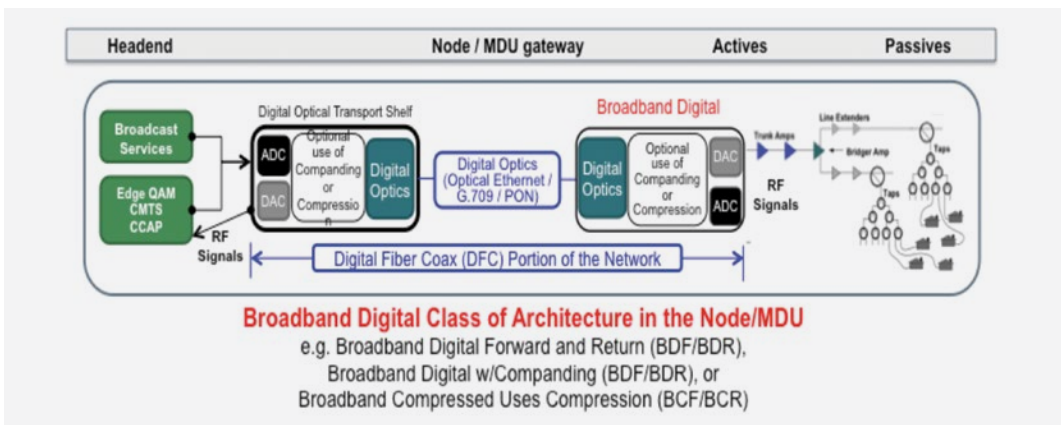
Headend Node / MDU gateway Actives Passives

Digital Optical Transport Shelf

Broadcast Services

Edge QAM CMTS CCAP

ADC

DAC

Optional use of Companding or Compressio n

Digital Optics

Digital Optics (Optical Ethernet / G.709 / PON)

Broadband Digital

Digital Optics

Optional use of Companding or Compression

DAC

ADC

Trunk Amps

RF Signals

Line Extenders

Bridger Amp

Taps

Taps

RF Signals

Digital Fiber Coax (DFC) Portion of the Network

Broadband Digital Class of Architecture in the Node/MDU

e.g. Broadband Digital Forward and Return (BDF/BDR), Broadband Digital w/Companding (BDF/BDR), or Broadband Compressed Uses Compression (BCF/BCR)